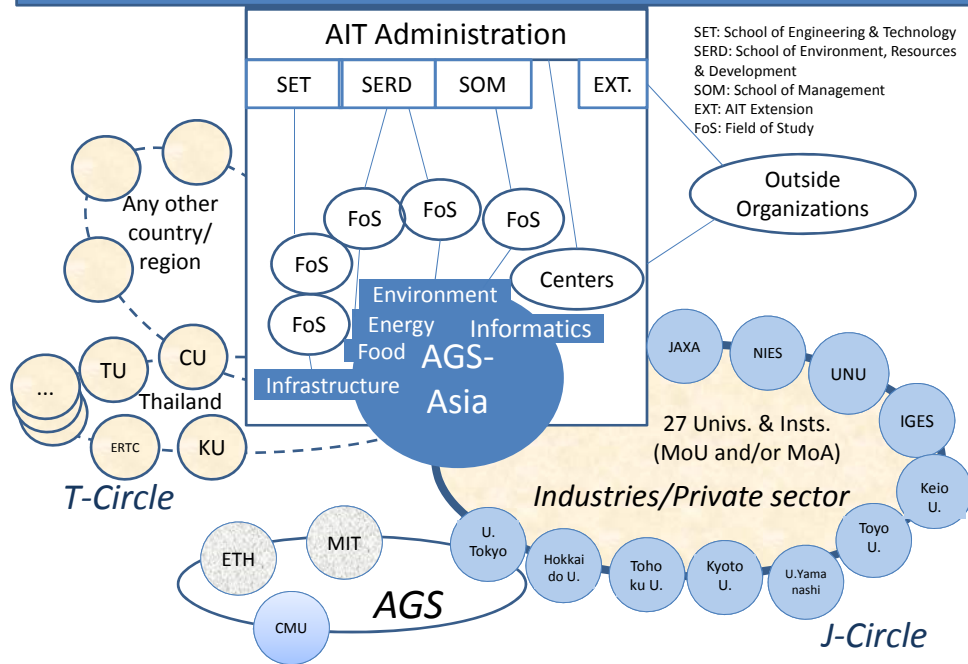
AIT Administration

SET
SERD
SOM
EXT.

SET: School of Engineering & Technology
SERD: School of Environment, Resources & Development
SOM: School of Management
EXT: AIT Extension
FoS: Field of Study

Outside Organizations

FoS
FoS
FoS
FoS
FoS
Centers

Any other country/ region

Environment
Energy
Food
Informatics
Infrastructure

AGS-Asia

...
TU
CU
Thailand
ERTC
KU

T-Circle

JAXA
NIES
UNU
IGES
Keio U.
Toyo U.

27 Univs. & Insts. (MoU and/or MoA)

Industries/Private sector

U. Tokyo
Hokkaido U.
Tohoku U.
Kyoto U.
U.Yamanashi

J-Circle

ETH
MIT
CMU

AGS